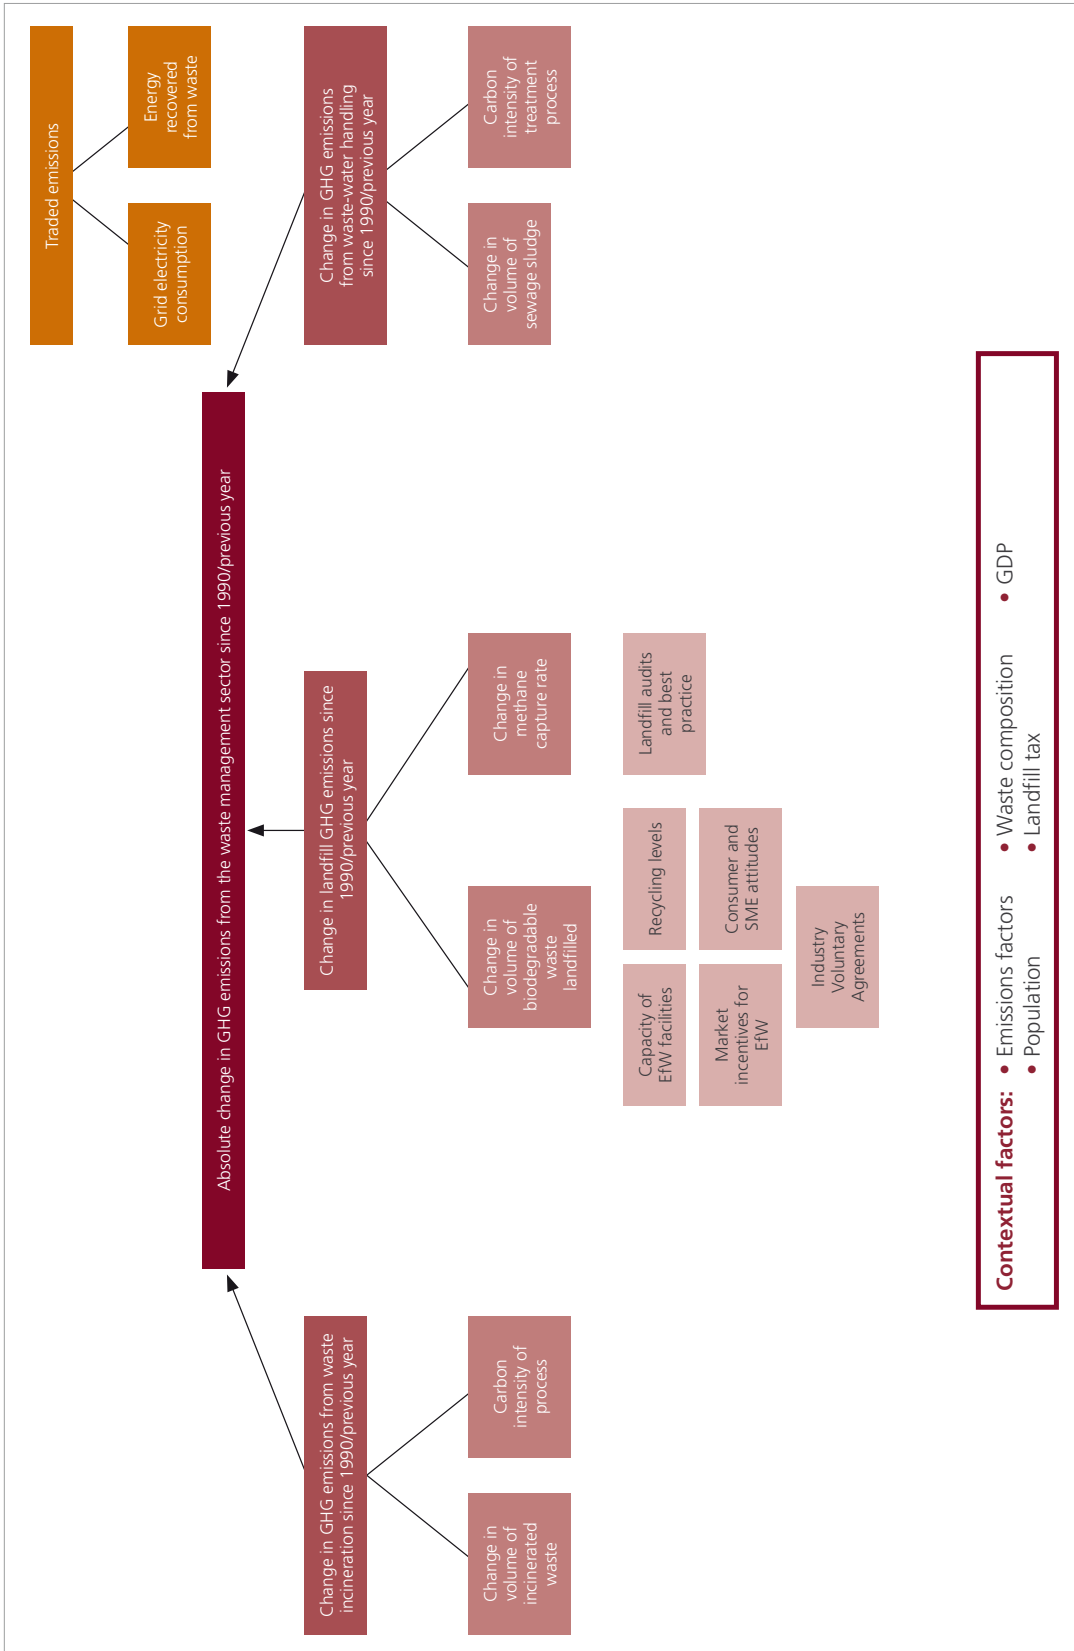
Traded emissions

Energy recovered from waste

Grid electricity consumption

Change in GHG emissions from waste-water handling since 1990/previous year

Carbon intensity of treatment process

Change in volume of sewage sludge

Absolute change in GHG emissions from the waste management sector since 1990/previous year

Change in landfill GHG emissions since 1990/previous year

Change in methane capture rate

Change in volume of biodegradable waste landfilled

Landfill audits and best practice

Recycling levels

Consumer and SME attitudes

Capacity of EfW facilities

Market incentives for EfW

Industry Voluntary Agreements

Change in GHG emissions from waste incineration since 1990/previous year

Carbon intensity of process

Change in volume of incinerated waste

Contextual factors:
• Emissions factors
• Population
• Waste composition
• Landfill tax
• GDP